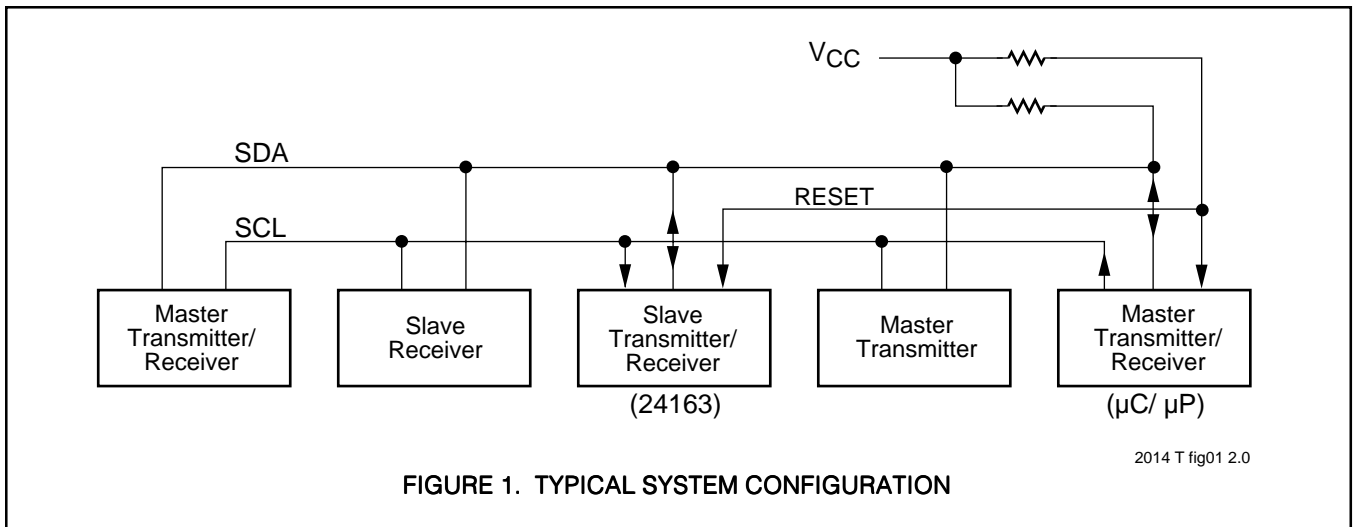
$V_{CC}$

SDA

RESET

SCL

Master Transmitter/ Receiver

Slave Receiver

Slave Transmitter/ Receiver

(24163)

Master Transmitter

Master Transmitter/ Receiver

(µC/ µP)

2014 T fig01 2.0

FIGURE 1. TYPICAL SYSTEM CONFIGURATION